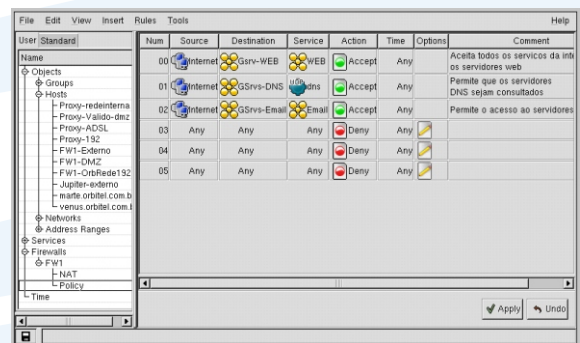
File Edit View Insert Rules Tools Help

User Standard

Name
Objects
Groups
Hosts
Proxy-redeinterna
Proxy-Valido-dmz
Proxy-ADSL
Proxy-192
FW1-Externo
FW1-DMZ
FW1-OrbRede192
Jupiter-externo
marte.orbitel.com.b
venus.orbitel.com.b
Networks
Address Ranges
Services
Firewalls
FW1
NAT
Policy
Time

| Num | Source | Destination | Service | Action | Time | Options | Comment |
|---|---|---|---|---|---|---|---|
| 00 | Internet | Gsrv-WEB | WEB | Accept | Any | | Aceita todos os servicos da int os servidores web |
| 01 | Internet | GSrvs-DNS | dns | Accept | Any | | Permite que os servidores DNS sejam consultados |
| 02 | Internet | GSrvs-Email | Email | Accept | Any | | Permite o acesso ao servidores |
| 03 | Any | Any | Any | Deny | Any | | |
| 04 | Any | Any | Any | Deny | Any | | |
| 05 | Any | Any | Any | Deny | Any | | |

Apply Undo